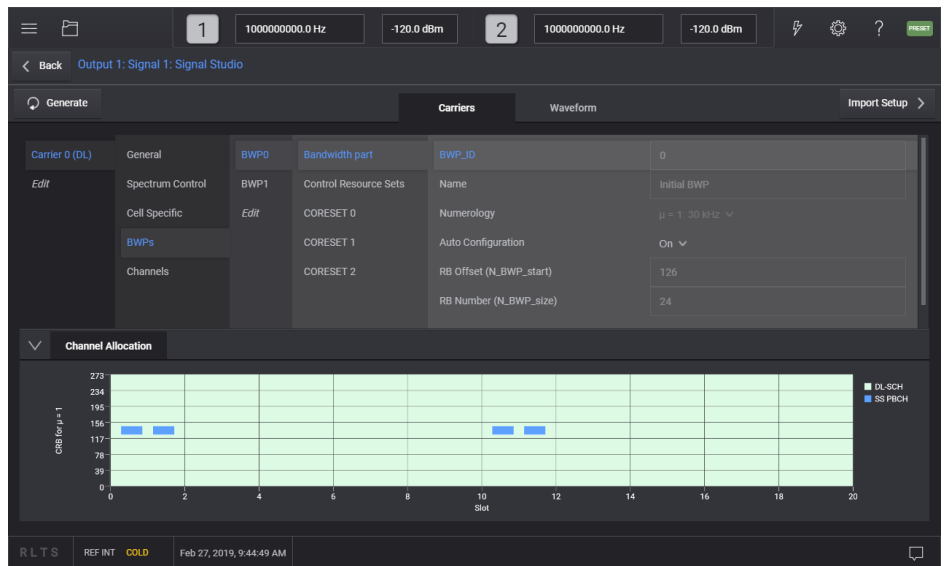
1 1000000000.0 Hz -120.0 dBm 2 1000000000.0 Hz -120.0 dBm PRESET

Back Output 1: Signal 1: Signal Studio

Generate

Carriers Waveform

Import Setup

Carrier 0 (DL)
Edit

General
Spectrum Control
Cell Specific
BWPs
Channels

BWP0
BWP1
Edit

Bandwidth part
Control Resource Sets
CORESET 0
CORESET 1
CORESET 2

| | |
|---|---|
| BWP_ID | 0 |
| Name | Initial BWP |
| Numerology | μ = 1: 30 kHz |
| Auto Configuration | On |
| RB Offset (N_BWP_start) | 126 |
| RB Number (N_BWP_size) | 24 |

Channel Allocation

CRB for μ = 1
273
234
195
156
117
78
39
0

0 2 4 6 8 10 12 14 16 18 20
Slot

DL-SCH
SS PBCH

RLTS REF INT COLD Feb 27, 2019, 9:44:49 AM